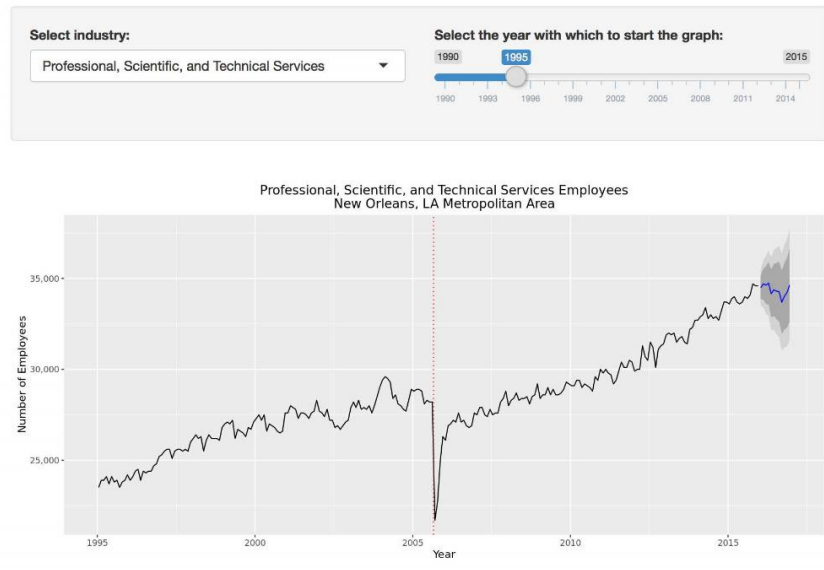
Select industry:

Professional, Scientific, and Technical Services

Select the year with which to start the graph:

1990 1995 2015

1990 1993 1996 1999 2002 2005 2008 2011 2014

Professional, Scientific, and Technical Services Employees
New Orleans, LA Metropolitan Area

Number of Employees

35,000
30,000
25,000

1995 2000 2005 2010 2015

Year